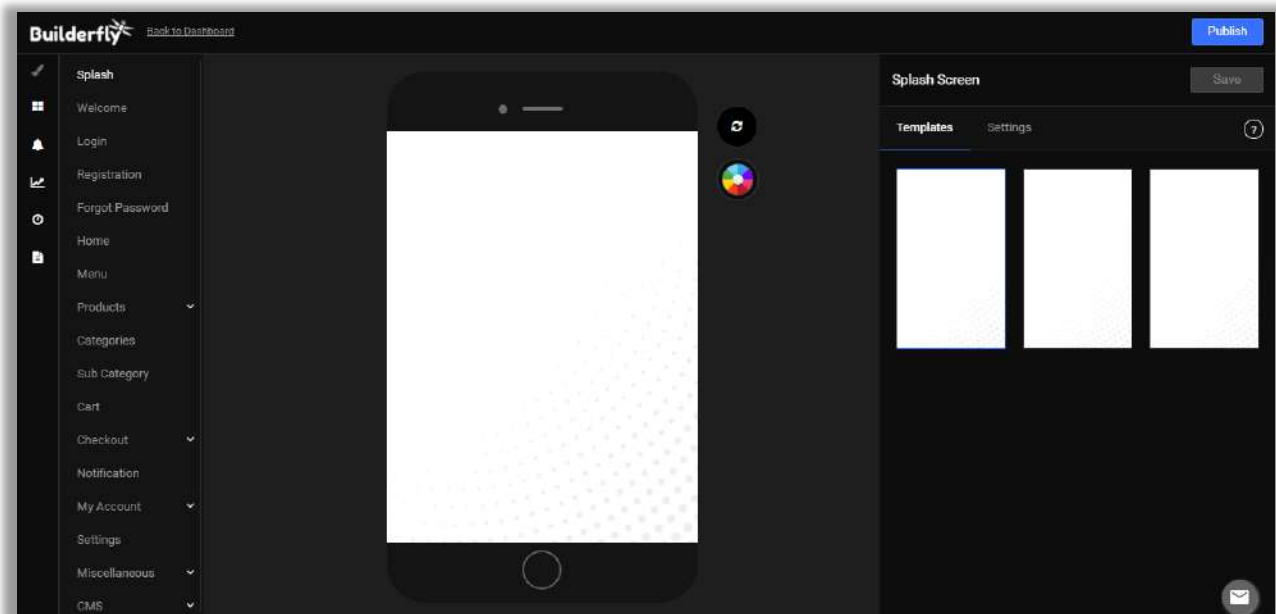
Builderfly Back to Dashboard

Publish

Splash
Welcome
Login
Registration
Forgot Password
Home
Menu
Products
Categories
Sub Category
Cart
Checkout
Notification
My Account
Settings
Miscellaneous
CMS

Splash Screen

Save

Templates Settings

?